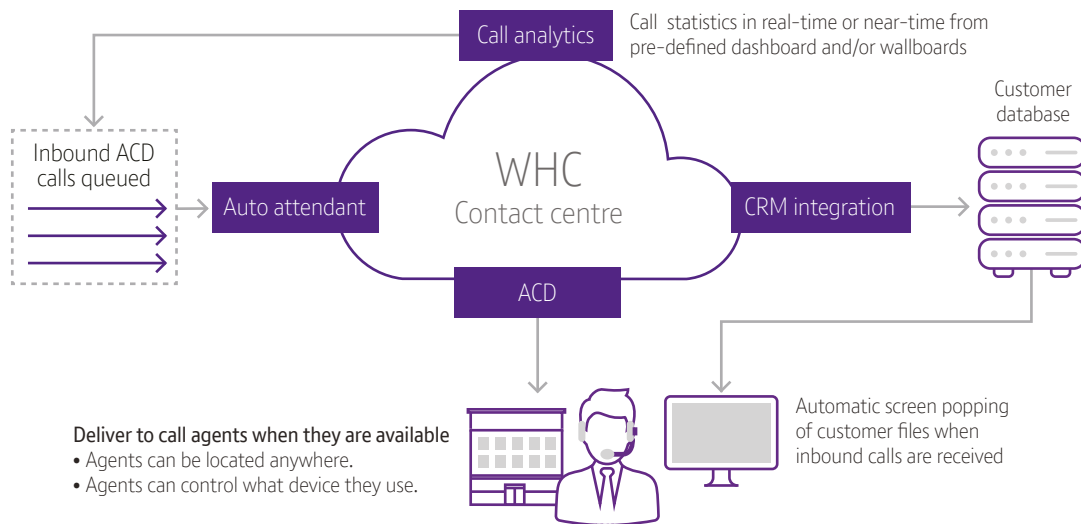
Call analytics

Call statistics in real-time or near-time from pre-defined dashboard and/or wallboards

Customer database

Inbound ACD calls queued

Auto attendant

WHC
Contact centre

CRM integration

ACD

Automatic screen popping of customer files when inbound calls are received

Deliver to call agents when they are available
• Agents can be located anywhere.
• Agents can control what device they use.